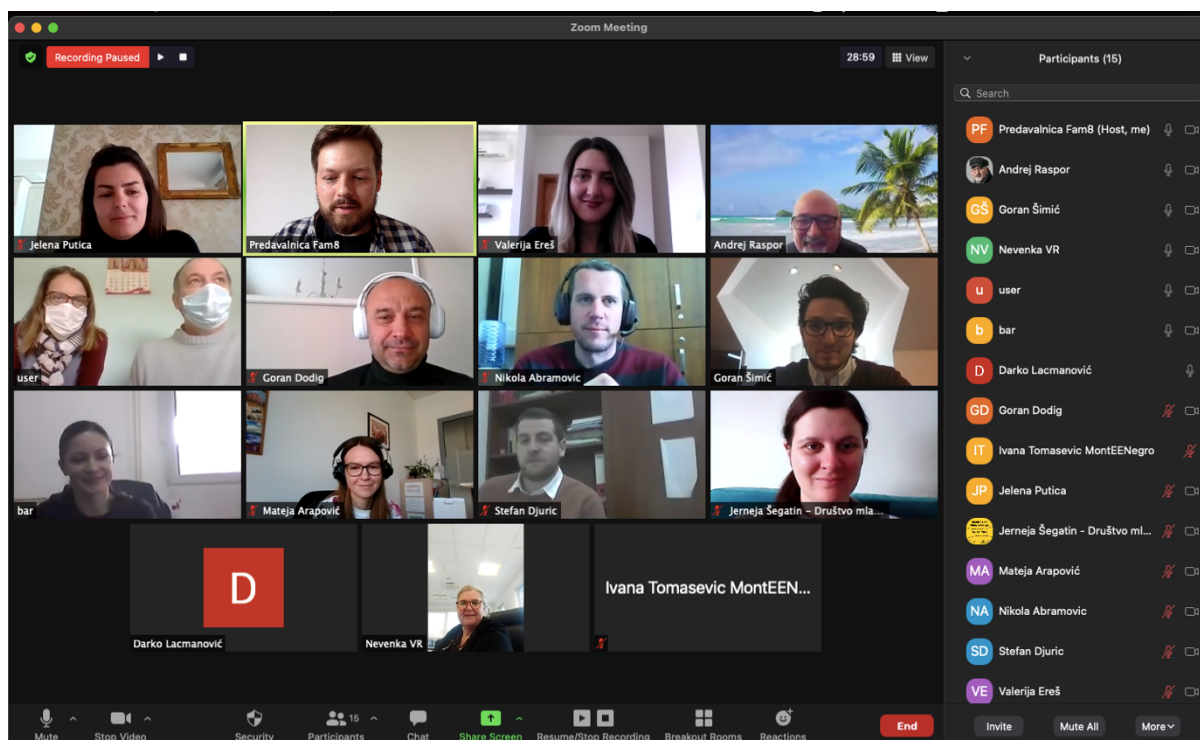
Zoom Meeting

Recording Paused

28:59 View

Jelena Putica
Predavalnica Fam8
Valerija Ereš
Andrej Raspor
user
Goran Dodig
Nikola Abramovic
Goran Šimić
bar
Mateja Arapović
Stefan Djuric
Jerneja Šegatin – Društvo mla...

D
Darko Lacmanović
Nevenka VR
Ivana Tomasevic MontEEN...

Participants (15)

Search

PF Predavalnica Fam8 (Host, me)
Andrej Raspor
GŠ Goran Šimić
NV Nevenka VR
u user
b bar
D Darko Lacmanović
GD Goran Dodig
IT Ivana Tomasevic MontEENegro
JP Jelena Putica
Jerneja Šegatin - Društvo ml...
MA Mateja Arapović
NA Nikola Abramovic
SD Stefan Djuric
VE Valerija Ereš

Mute Stop Video Security 15 Participants Chat Share Screen Resume/Stop Recording Breakout Rooms Reactions End

Invite Mute All More